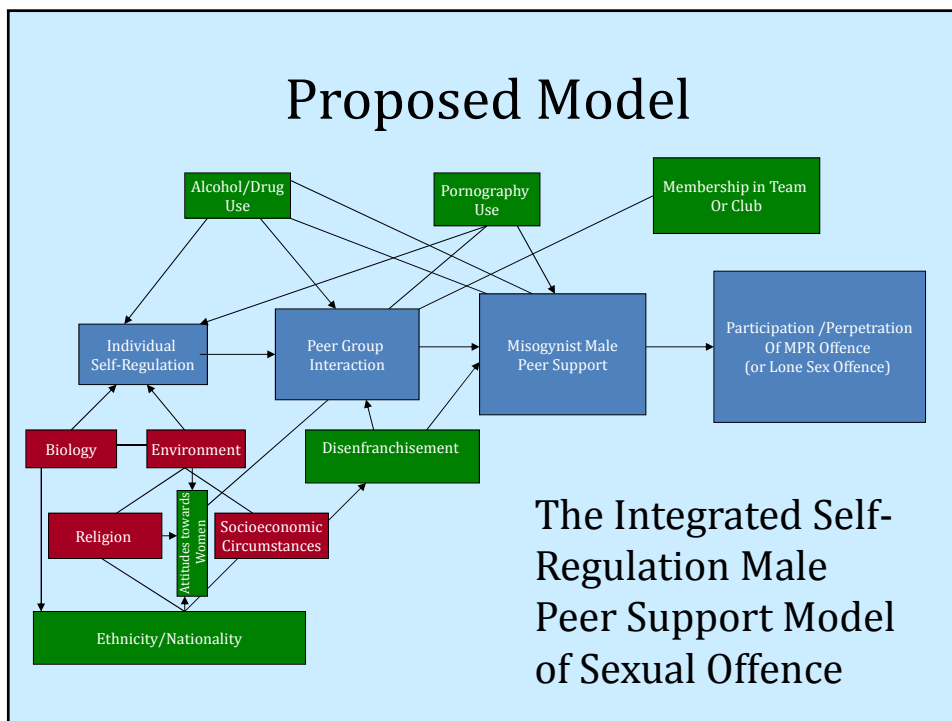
Proposed Model

Alcohol/Drug Use

Pornography Use

Membership in Team Or Club

Individual Self-Regulation

Peer Group Interaction

Misogynist Male Peer Support

Participation /Perpetration Of MPR Offence (or Lone Sex Offence)

Biology

Environment

Disenfranchisement

Religion

Attitudes towards Women

Socioeconomic Circumstances

Ethnicity/Nationality

The Integrated Self-Regulation Male Peer Support Model of Sexual Offence